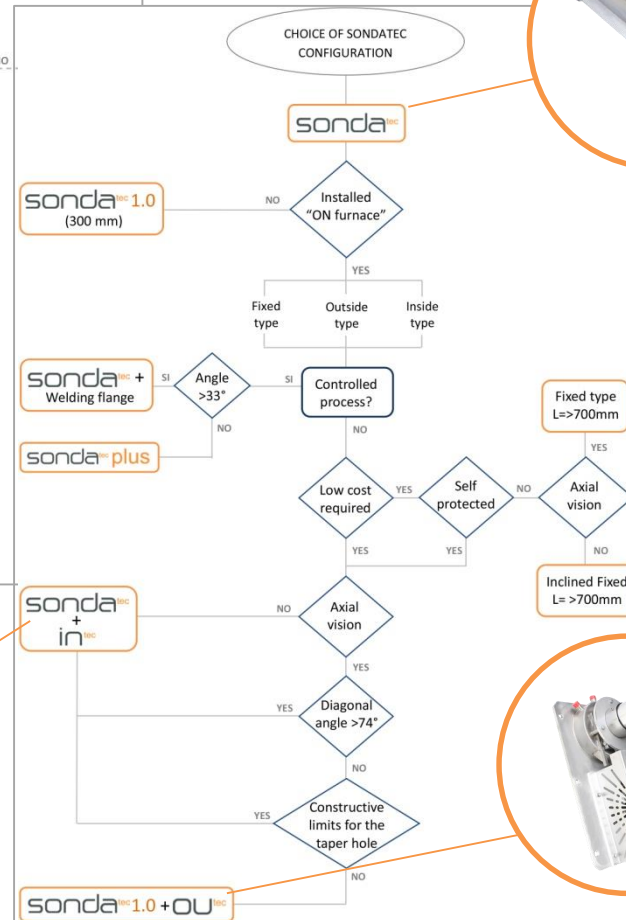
O

CHOICE OF SONDATEC CONFIGURATION

sonda$^{tec}$

sonda$^{tec}$ 1.0
(300 mm)

NO

Installed "ON furnace"

YES

Fixed type

Outside type

Inside type

sonda$^{tec}$ +
Welding flange

SI

Angle >33°

SI

Controlled process?

NO

sonda$^{tec}$ plus

Fixed type
L=>700mm

YES

NO

Low cost required

YES

Self protected

NO

Axial vision

YES

YES

NO

Inclined Fixed
L= >700mm

sonda$^{tec}$
+
in$^{tec}$

NO

Axial vision

YES

YES

Diagonal angle >74°

NO

YES

Constructive limits for the taper hole

NO

sonda$^{tec}$ 1.0 + ou$^{tec}$